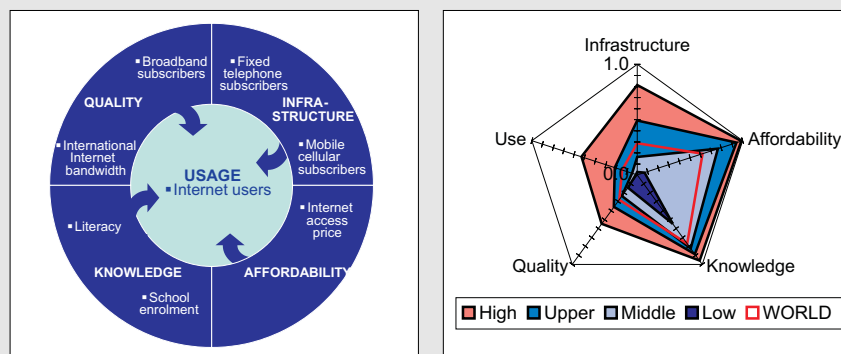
▪Broadband subscribers

▪Fixed telephone subscribers

QUALITY

INFRA-STRUCTURE

▪International Internet bandwidth

▪Mobile cellular subscribers

USAGE
▪Internet users

▪Internet access price

▪Literacy

KNOWLEDGE

AFFORDABILITY

▪School enrolment

Infrastructure

1.0

Use

Affordability

0.0

Quality

Knowledge

High Upper Middle Low WORLD